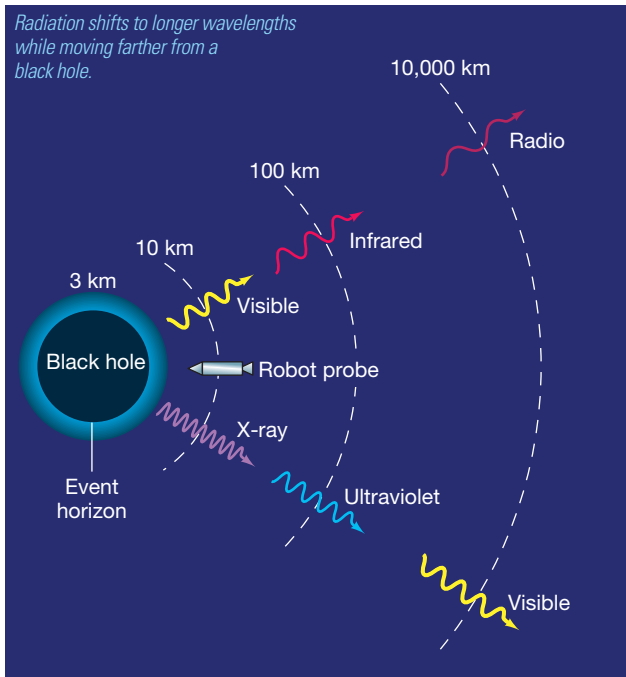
Radiation shifts to longer wavelengths while moving farther from a black hole.

10,000 km

Radio

100 km

Infrared

10 km

3 km

Visible

Black hole

Robot probe

X-ray

Event horizon

Ultraviolet

Visible